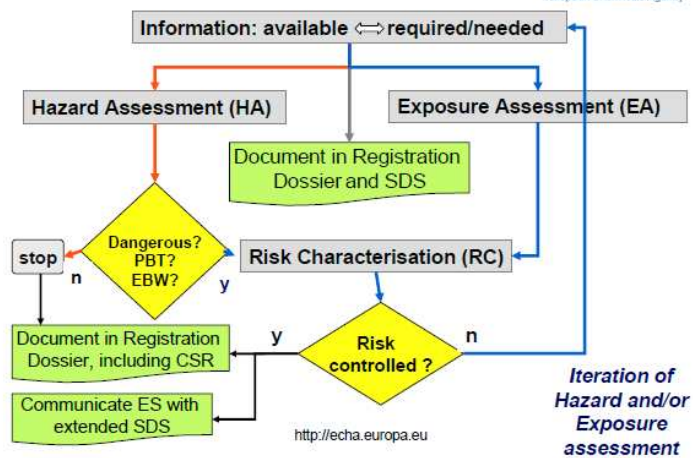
Information: available ⟺ required/needed

Hazard Assessment (HA)

Exposure Assessment (EA)

Document in Registration Dossier and SDS

stop

n

Dangerous? PBT? EBW?

y

Risk Characterisation (RC)

Document in Registration Dossier, including CSR

y

Risk controlled ?

n

Communicate ES with extended SDS

http://echa.europa.eu

Iteration of Hazard and/or Exposure assessment